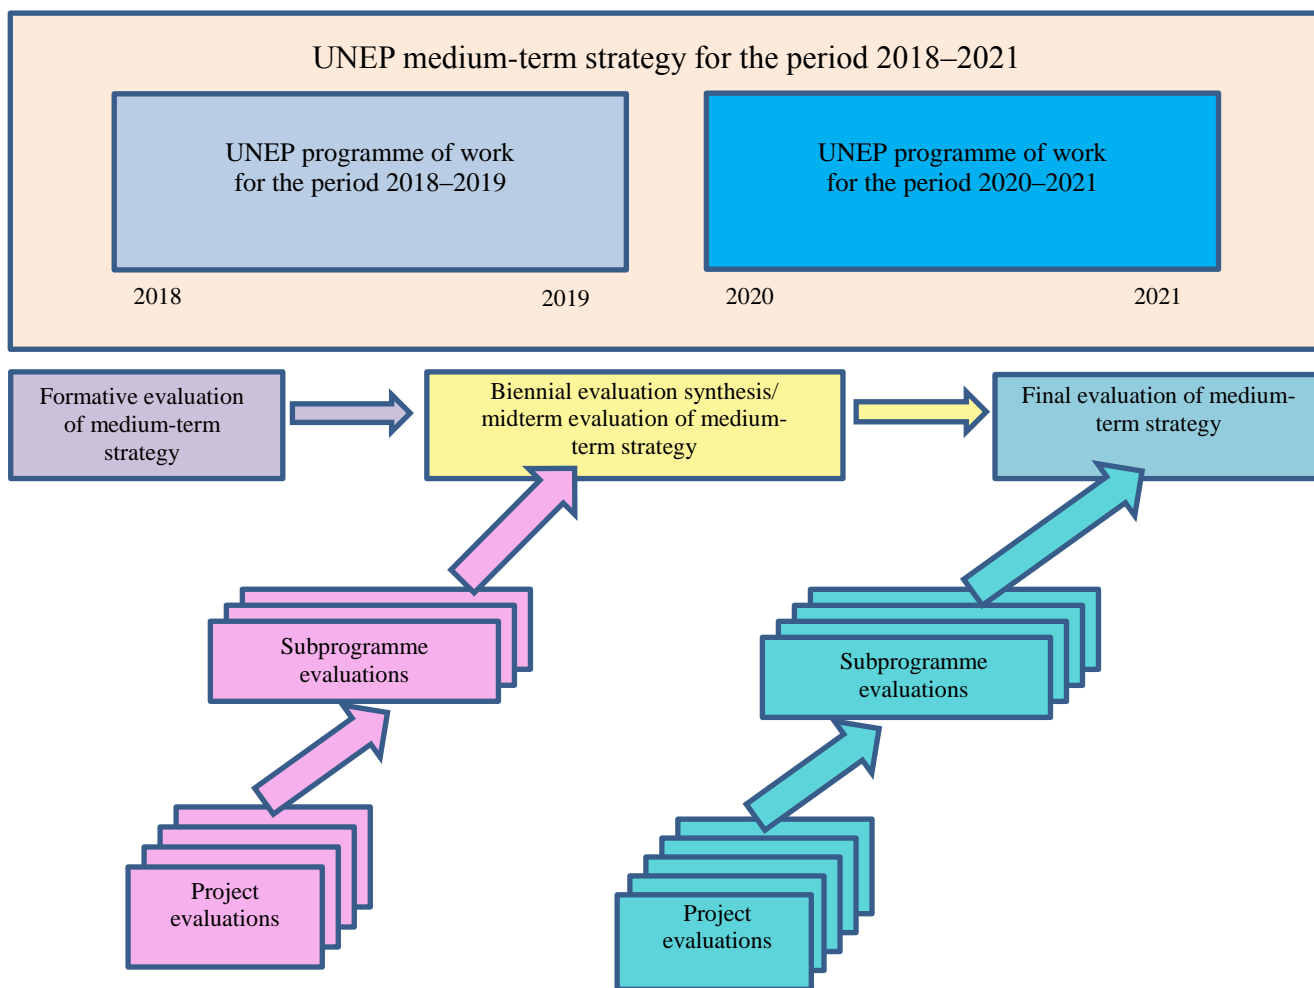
UNEP medium-term strategy for the period 2018–2021

UNEP programme of work for the period 2018–2019

2018

2019

UNEP programme of work for the period 2020–2021

2020

2021

Formative evaluation of medium-term strategy

Biennial evaluation synthesis/ midterm evaluation of medium-term strategy

Final evaluation of medium-term strategy

Subprogramme evaluations

Project evaluations

Subprogramme evaluations

Project evaluations